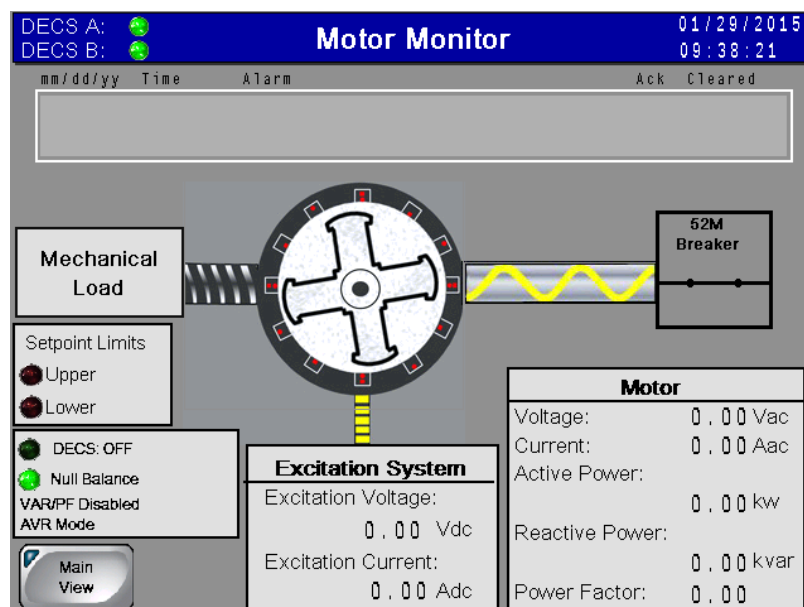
DECS A:
DECS B:

Motor Monitor

01/29/2015
09:38:21

mm/dd/yy Time Alarm Ack Cleared

Mechanical Load

52M Breaker

Setpoint Limits
Upper
Lower

DECS: OFF
Null Balance
VAR/PF Disabled
AVR Mode

Main View

Excitation System
Excitation Voltage:
0.00 Vdc
Excitation Current:
0.00 Adc

Motor
Voltage: 0.00 Vac
Current: 0.00 Aac
Active Power:
0.00 kw
Reactive Power:
0.00 kvar
Power Factor: 0.00